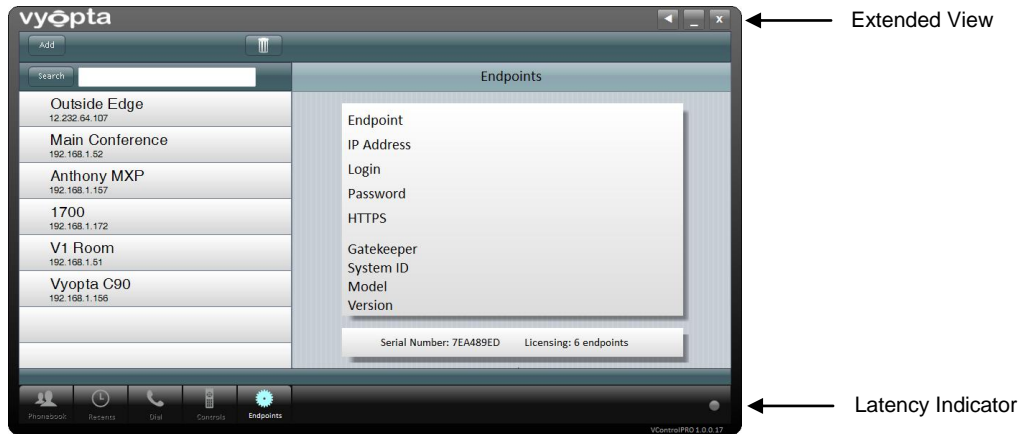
vyopta

Extended View

Add

Search

Endpoints

Outside Edge
12.232.64.107

Main Conference
192.168.1.52

Anthony MXP
192.168.1.157

1700
192.168.1.172

V1 Room
192.168.1.51

Vyopta C90
192.168.1.156

Endpoint
IP Address
Login
Password
HTTPS

Gatekeeper
System ID
Model
Version

Serial Number: 7EA489ED Licensing: 6 endpoints

Phonebook Recents Dial Controls Endpoints

Latency Indicator

VControlPRO 1.0.0.17